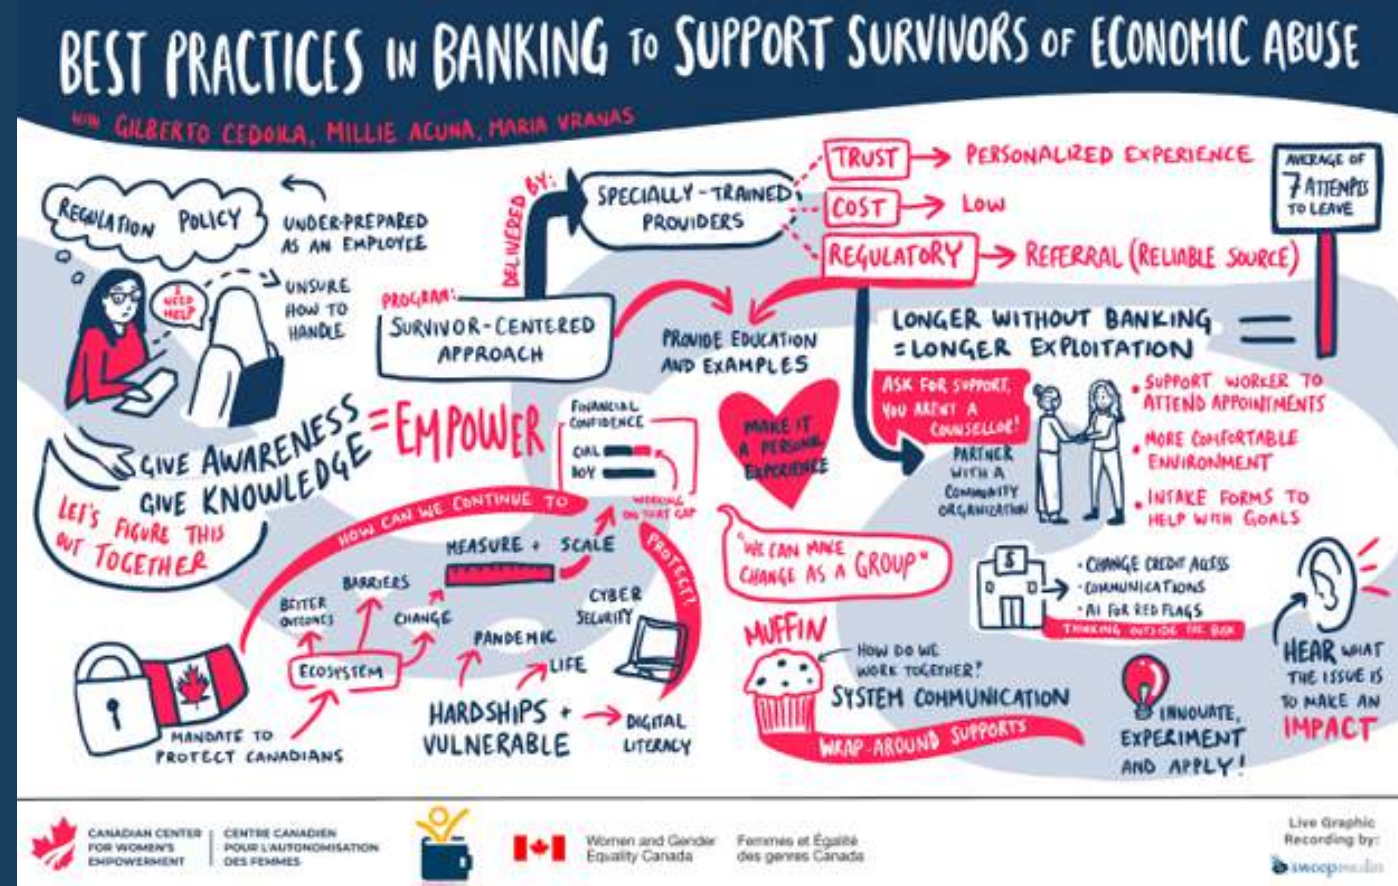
BEST PRACTICES IN BANKING TO SUPPORT SURVIVORS OF ECONOMIC ABUSE

WITH GILBERTO CEDORA, MILLIE ACUNA, MARIA VRANAS

REGULATION POLICY

UNDER-PREPARED AS AN EMPLOYEE

I NEED HELP?

UNSURE HOW TO HANDLE

PROGRAM: SURVIVOR-CENTERED APPROACH

DELIVERED BY: SPECIALLY-TRAINED PROVIDERS

TRUST → PERSONALIZED EXPERIENCE

COST → LOW

REGULATORY → REFERRAL (RELIABLE SOURCE)

AVERAGE OF 7 ATTEMPTS TO LEAVE

PROVIDE EDUCATION AND EXAMPLES

LONGER WITHOUT BANKING = LONGER EXPLOITATION

ASK FOR SUPPORT, YOU AREN'T A COUNSELLOR!

PARTNER WITH A COMMUNITY ORGANIZATION

• SUPPORT WORKER TO ATTEND APPOINTMENTS

• MORE COMFORTABLE ENVIRONMENT

• INTAKE FORMS TO HELP WITH GOALS

GIVE AWARENESS GIVE KNOWLEDGE = EMPOWER

LET'S FIGURE THIS OUT TOGETHER

FINANCIAL CONFIDENCE

GIRL

BOY

WORKING ON THAT GAP

MAKE IT A PERSONAL EXPERIENCE

HOW CAN WE CONTINUE TO PROTECT?

MEASURE + SCALE

"WE CAN MAKE CHANGE AS A GROUP"

BETTER OUTCOMES

BARRIERS

CHANGE

ECOSYSTEM

PANDEMIC

LIFE

CYBER SECURITY

$

• CHANGE CREDIT ACCESS

• COMMUNICATIONS

• AI FOR RED FLAGS

THINKING OUTSIDE THE BOX

MUFFIN

HOW DO WE WORK TOGETHER?

SYSTEM COMMUNICATION

WRAP-AROUND SUPPORTS

HEAR WHAT THE ISSUE IS TO MAKE AN IMPACT

MANDATE TO PROTECT CANADIANS

HARDSHIPS + VULNERABLE → DIGITAL LITERACY

INNOVATE, EXPERIMENT AND APPLY!

CANADIAN CENTER FOR WOMEN'S EMPOWERMENT | CENTRE CANADIEN POUR L'AUTONOMISATION DES FEMMES

Women and Gender Equality Canada

Femmes et Égalité des genres Canada

Live Graphic Recording by: swoopmedia